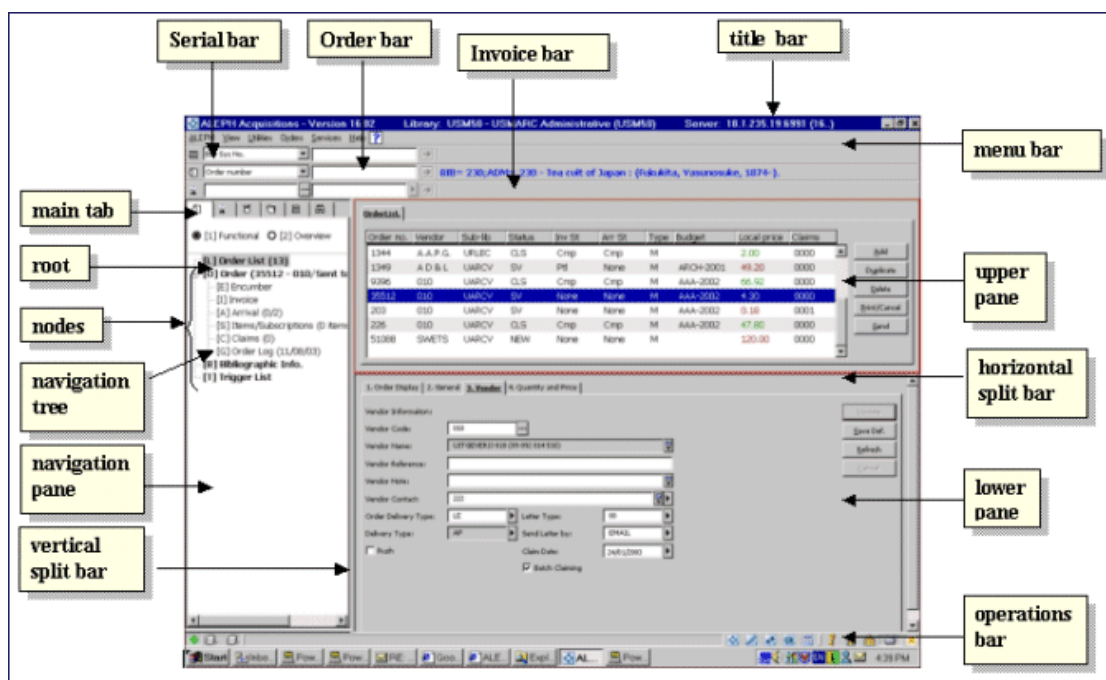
Serial bar

Order bar

Invoice bar

title bar

ALEPH Acquisitions - Version 16.02 Library: USM50 - USM/ARC Administrative (USM50) Server: 10.1.235.19:6991 (16.)

ALEPH View Utilities Orders Services Help

menu bar

Order number

BIB= 230;ADM= 230 - Tea cult of Japan : (Fukukita, Yasunosuke, 1874-).

main tab

[1] Functional [2] Overview

root

[L] Order List (13)
[O] Order (35512 - 010/Sent to
[E] Encumber
[I] Invoice
[A] Arrival (0/2)
[S] Items/Subscriptions (0 items
[C] Claims (0)
[G] Order Log (11/08/03)
[B] Bibliographic Info.
[T] Trigger List

nodes

navigation tree

OrderList

| Order no. | Vendor | Sub-lib | Status | Inv St | Arr St | Type | Budget | Local price | Claims |
|---|---|---|---|---|---|---|---|---|---|
| 1344 | A.A.P.G. | URLEC | CLS | Cmp | Cmp | M | | 2.00 | 0000 |
| 1349 | A D & L | UARCV | SV | Prt | None | M | ARCH-2001 | 49.20 | 0000 |
| 9396 | 010 | UARCV | CLS | Cmp | Cmp | M | AAA-2002 | 66.92 | 0000 |
| 35512 | 010 | UARCV | SV | None | None | M | AAA-2002 | 4.30 | 0000 |
| 203 | 010 | UARCV | SV | None | None | M | AAA-2002 | 0.18 | 0001 |
| 226 | 010 | UARCV | CLS | Cmp | Cmp | M | AAA-2002 | 47.80 | 0000 |
| 51088 | SWETS | UARCV | NEW | None | None | M | | 120.00 | 0000 |

Add
Duplicate
Delete
Print/Cancel
Send

upper pane

horizontal split bar

1. Order Display 2. General 3. Vendor 4. Quantity and Price

Vendor Information:
Vendor Code: 010
Vendor Name: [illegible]
Vendor Reference:
Vendor Note:
Vendor Contact: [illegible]
Order Delivery Type: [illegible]
Letter Type: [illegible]
Delivery Type: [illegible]
Send Letter by: EMAIL
Rush
Claim Date: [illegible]
Batch Claiming

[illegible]
Save Def.
Refresh
Cancel

navigation pane

lower pane

vertical split bar

operations bar

Start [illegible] Pow... Pow... PE... Goo... ALE... Expl... AL... Pow... 4:39 PM